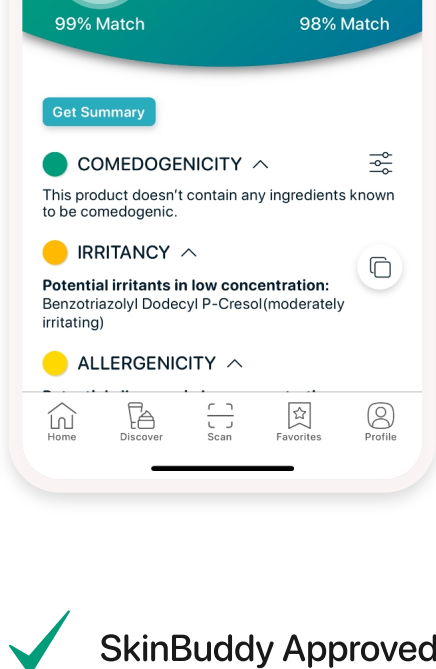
99% Match

98% Match

Get Summary

COMEDOGENICITY

This product doesn't contain any ingredients known to be comedogenic.

IRRITANCY

**Potential irritants in low concentration:**
Benzotriazolyl Dodecyl P-Cresol(moderately irritating)

ALLERGENICITY

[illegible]

Home
Discover
Scan
Favorites
Profile

SkinBuddy Approved